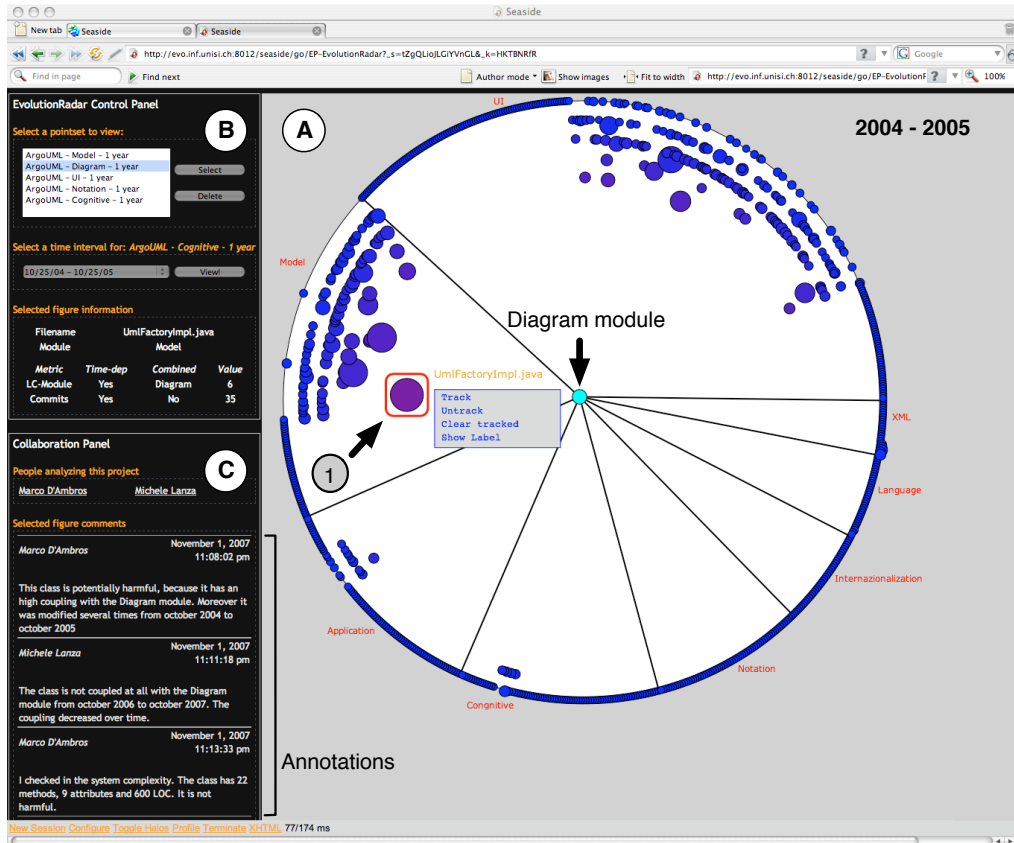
Seaside

New tab Seaside Seaside

http://evo.inf.unisi.ch:8012/seaside/go/EP-EvolutionRadar?_s=tZgQLioJLGiYVnGL&_k=HKTBNRfR

Google

Find in page Find next Author mode Show images Fit to width http://evo.inf.unisi.ch:8012/seaside/go/EP-EvolutionF 100%

EvolutionRadar Control Panel

B

Select a pointset to view:

ArgoUML – Model – 1 year
ArgoUML – Diagram – 1 year
ArgoUML – UI – 1 year
ArgoUML – Notation – 1 year
ArgoUML – Cognitive – 1 year

Select

Delete

Select a time interval for: ArgoUML - Cognitive - 1 year

10/25/04 – 10/25/05

View!

Selected figure information

| Filename | UmlFactoryImpl.java | | |
|---|---|---|---|
| Module | Model | | |
| Metric | Time-dep | Combined | Value |
| LC-Module | Yes | Diagram | 6 |
| Commits | Yes | No | 35 |

Collaboration Panel

C

People analyzing this project

Marco D'Ambros Michele Lanza

Selected figure comments

Marco D'Ambros November 1, 2007 11:08:02 pm

This class is potentially harmful, because it has an high coupling with the Diagram module. Moreover it was modified several times from october 2004 to october 2005

Michele Lanza November 1, 2007 11:11:18 pm

The class is not coupled at all with the Diagram module from october 2006 to october 2007. The coupling decreased over time.

Marco D'Ambros November 1, 2007 11:13:33 pm

I checked in the system complexity. The class has 22 methods, 9 attributes and 600 LOC. It is not harmful.

Annotations

A

2004 - 2005

UI

Model

Diagram module

UmlFactoryImpl.java

Track
Untrack
Clear tracked
Show Label

1

XML

Language

Internazionalization

Notation

Application

Congnitive

New Session Configure Toggle Halos Profile Terminate XHTML 77/174 ms